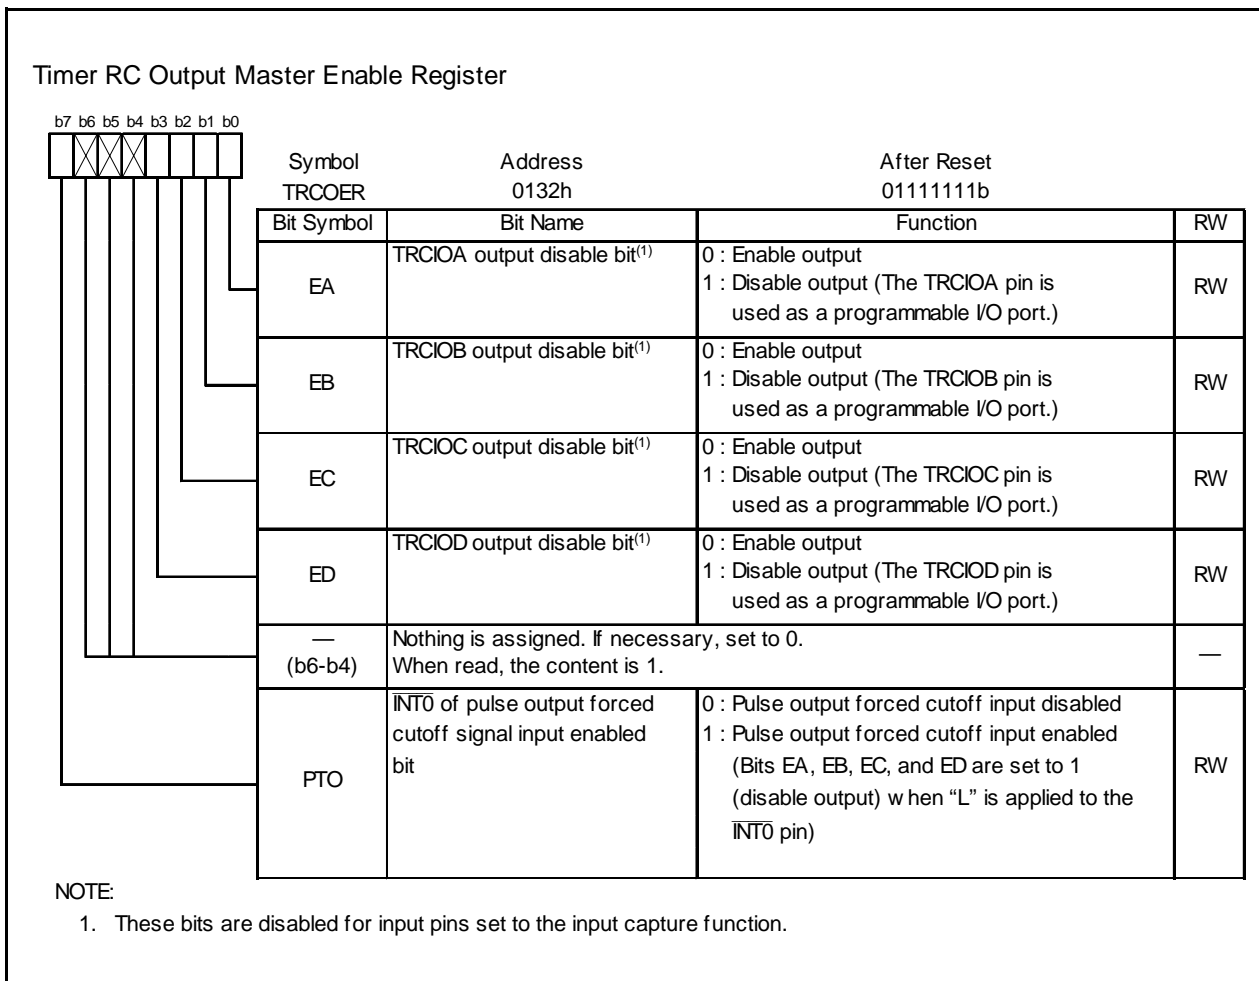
Timer RC Output Master Enable Register

b7 b6 b5 b4 b3 b2 b1 b0

| Symbol | Address | After Reset |
|---|---|---|
| TRCOER | 0132h | 01111111b |

| Bit Symbol | Bit Name | Function | RW |
|---|---|---|---|
| EA | TRCIOA output disable bit$^{(1)}$ | 0 : Enable output 1 : Disable output (The TRCIOA pin is used as a programmable I/O port.) | RW |
| EB | TRCIOB output disable bit$^{(1)}$ | 0 : Enable output 1 : Disable output (The TRCIOB pin is used as a programmable I/O port.) | RW |
| EC | TRCIOC output disable bit$^{(1)}$ | 0 : Enable output 1 : Disable output (The TRCIOC pin is used as a programmable I/O port.) | RW |
| ED | TRCIOD output disable bit$^{(1)}$ | 0 : Enable output 1 : Disable output (The TRCIOD pin is used as a programmable I/O port.) | RW |
| — (b6-b4) | Nothing is assigned. If necessary, set to 0. When read, the content is 1. | | — |
| PTO | $\overline{INT0}$ of pulse output forced cutoff signal input enabled bit | 0 : Pulse output forced cutoff input disabled 1 : Pulse output forced cutoff input enabled (Bits EA, EB, EC, and ED are set to 1 (disable output) w hen "L" is applied to the $\overline{INT0}$ pin) | RW |

NOTE:
1. These bits are disabled for input pins set to the input capture function.